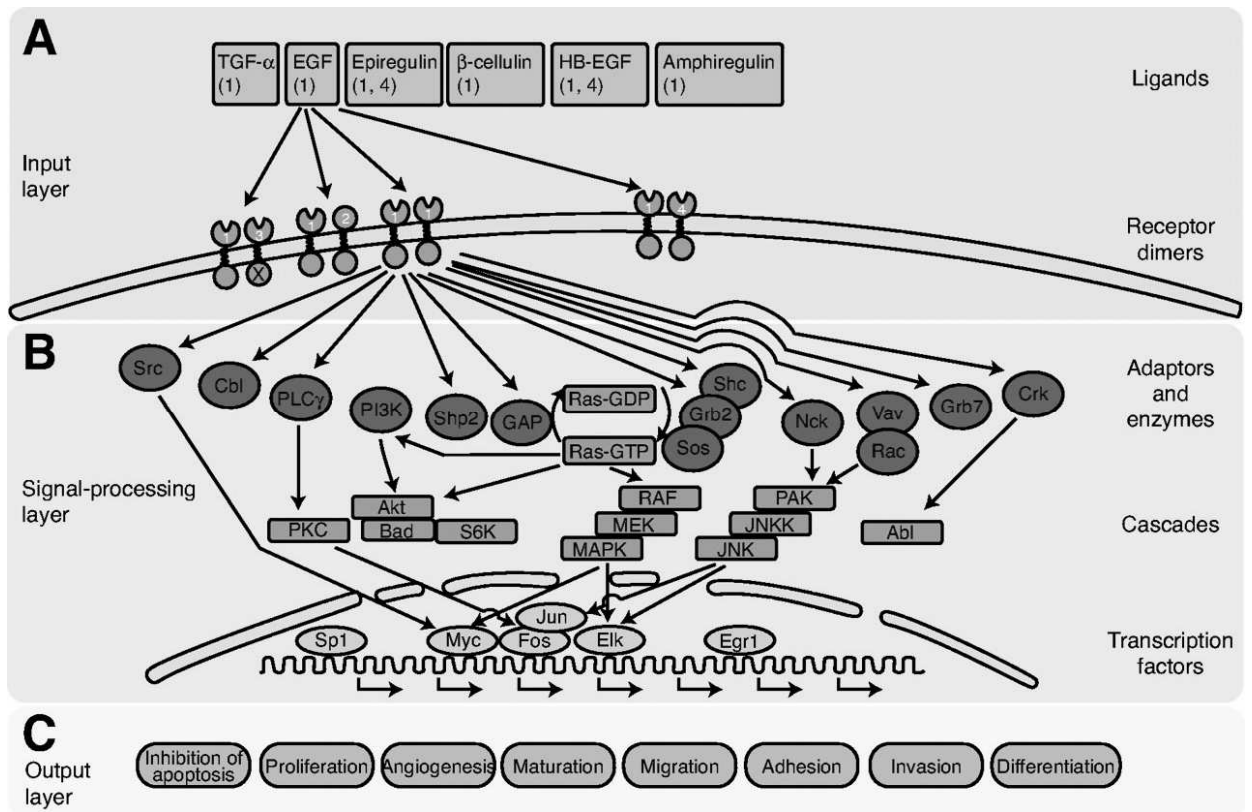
A

TGF-α (1) | EGF (1) | Epiregulin (1, 4) | β-cellulin (1) | HB-EGF (1, 4) | Amphiregulin (1)

Ligands

Input layer

Receptor dimers

X 2 1 1

B

Src Cbl PLCγ PI3K Shp2 GAP Ras-GDP Ras-GTP Shc Grb2 Sos Nck Vav Rac Grb7 Crk

Adaptors and enzymes

Signal-processing layer

Akt Bad S6K PKC RAF MEK MAPK PAK JNKK JNK Abl

Cascades

Jun Sp1 Myc Fos Elk Egr1

Transcription factors

C

Output layer

Inhibition of apoptosis | Proliferation | Angiogenesis | Maturation | Migration | Adhesion | Invasion | Differentiation